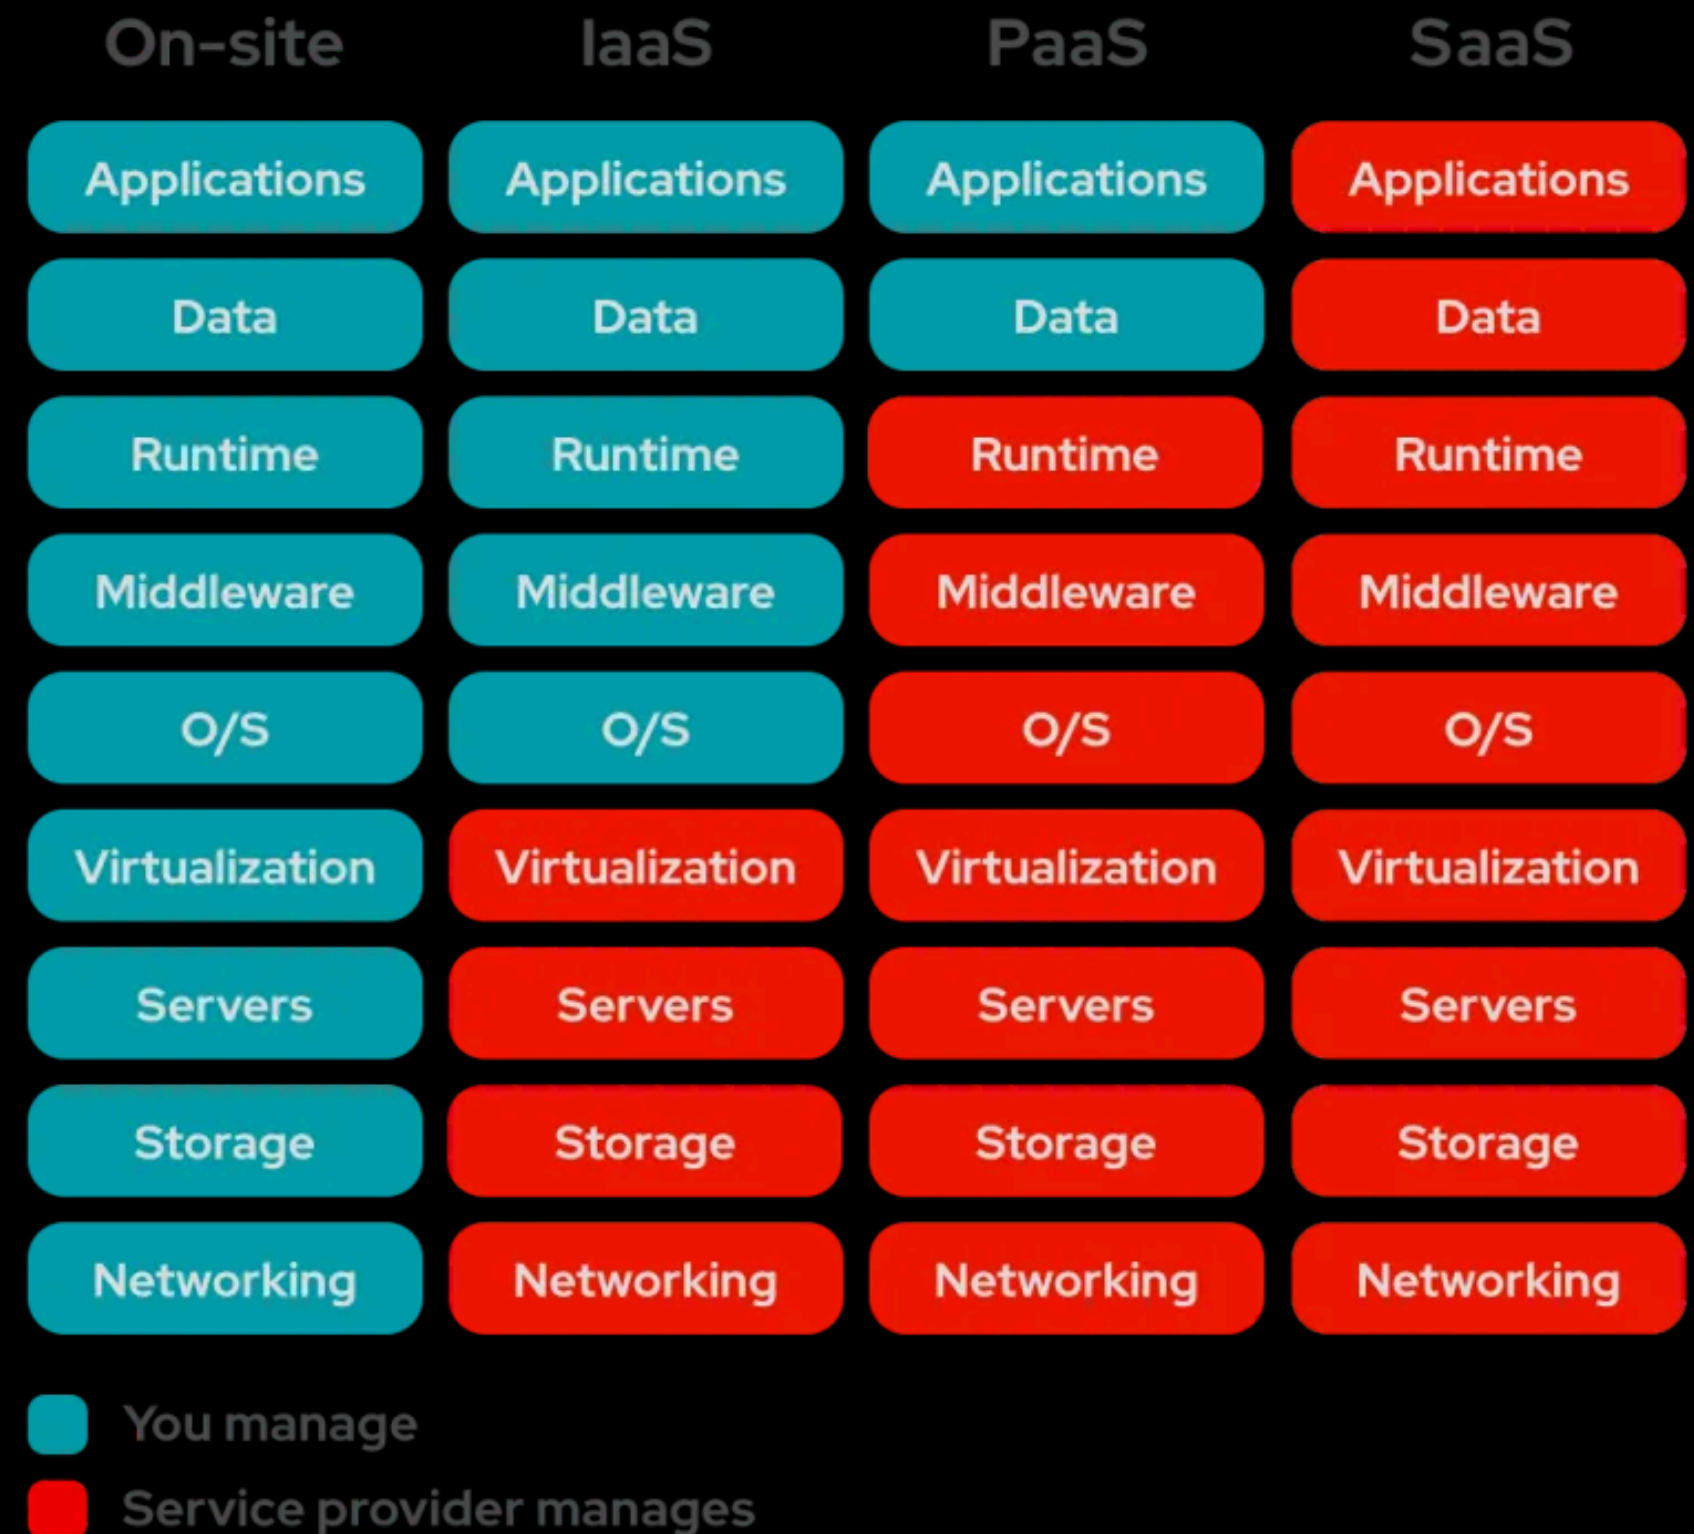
| On-site | IaaS | PaaS | SaaS |
|---|---|---|---|
| Applications | Applications | Applications | Applications |
| Data | Data | Data | Data |
| Runtime | Runtime | Runtime | Runtime |
| Middleware | Middleware | Middleware | Middleware |
| O/S | O/S | O/S | O/S |
| Virtualization | Virtualization | Virtualization | Virtualization |
| Servers | Servers | Servers | Servers |
| Storage | Storage | Storage | Storage |
| Networking | Networking | Networking | Networking |

You manage

Service provider manages